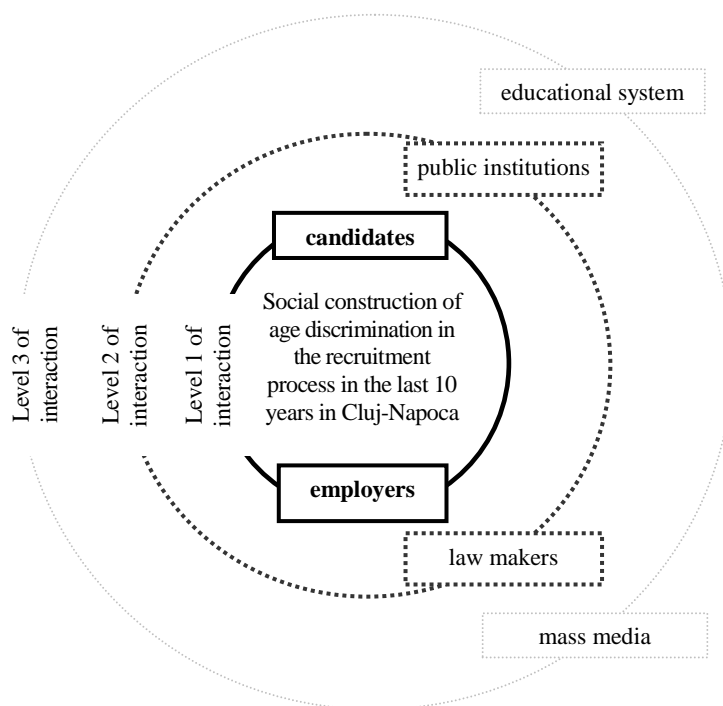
educational system

public institutions

candidates

Level 3 of interaction

Level 2 of interaction

Level 1 of interaction

Social construction of age discrimination in the recruitment process in the last 10 years in Cluj-Napoca

employers

law makers

mass media